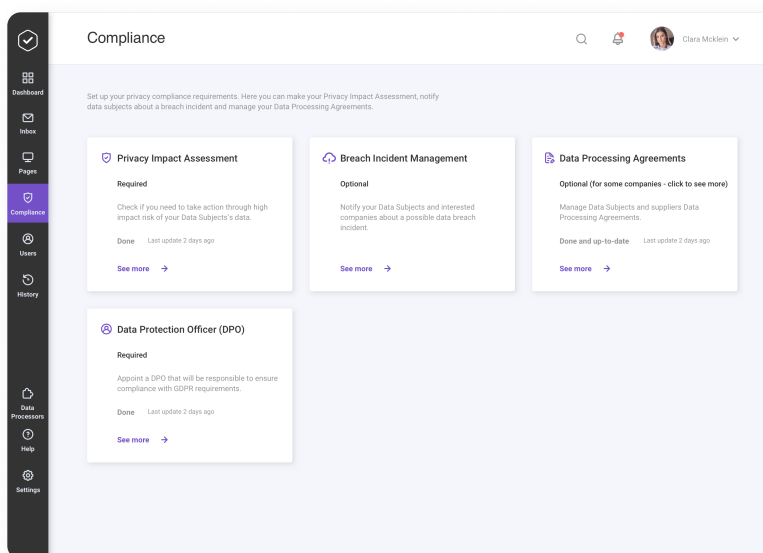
Dashboard
Inbox
Pages
Compliance
Users
History
Data Processors
Help
Settings

Compliance

Clara Mcklein

Set up your privacy compliance requirements. Here you can make your Privacy Impact Assessment, notify data subjects about a breach incident and manage your Data Processing Agreements.

Privacy Impact Assessment
Required
Check if you need to take action through high impact risk of your Data Subjects's data.
Done Last update 2 days ago
See more →

Breach Incident Management
Optional
Notify your Data Subjects and interested companies about a possible data breach incident.
See more →

Data Processing Agreements
Optional (for some companies - click to see more)
Manage Data Subjects and suppliers Data Processing Agreements.
Done and up-to-date Last update 2 days ago
See more →

Data Protection Officer (DPO)
Required
Appoint a DPO that will be responsible to ensure compliance with GDPR requirements.
Done Last update 2 days ago
See more →